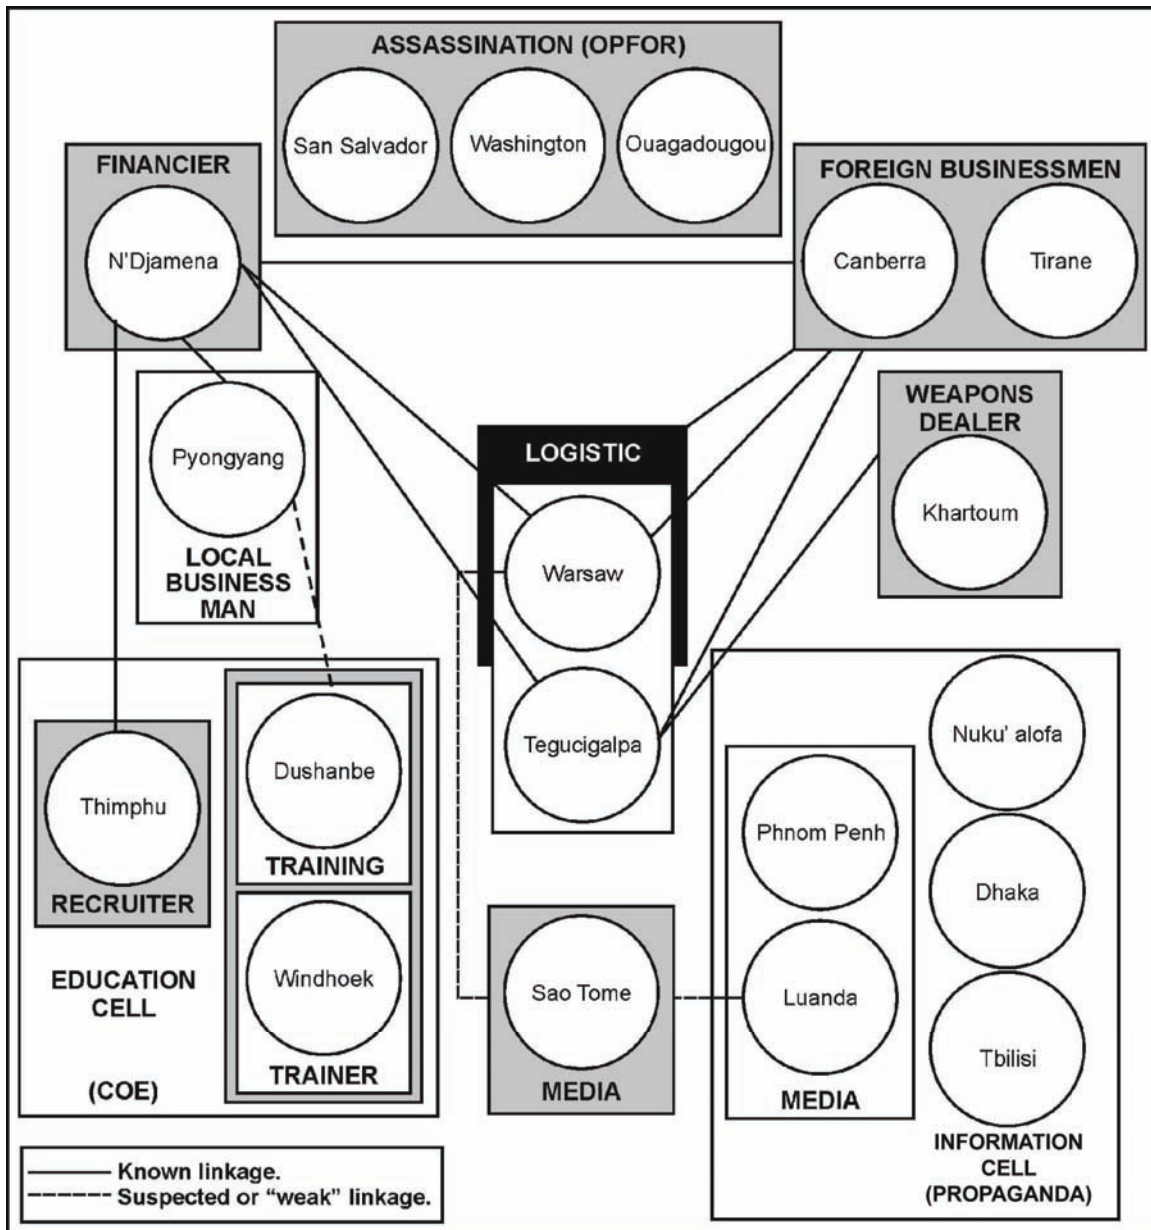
ASSASSINATION (OPFOR)

San Salvador

Washington

Ouagadougou

FINANCIER

N'Djamena

FOREIGN BUSINESSMEN

Canberra

Tirane

Pyongyang

LOCAL BUSINESS MAN

LOGISTIC

Warsaw

Tegucigalpa

WEAPONS DEALER

Khartoum

Thimphu

RECRUITER

Dushanbe

TRAINING

Windhoek

TRAINER

EDUCATION CELL

(COE)

Sao Tome

MEDIA

Phnom Penh

Luanda

MEDIA

Nuku' alofa

Dhaka

Tbilisi

INFORMATION CELL (PROPAGANDA)

Known linkage.
Suspected or "weak" linkage.